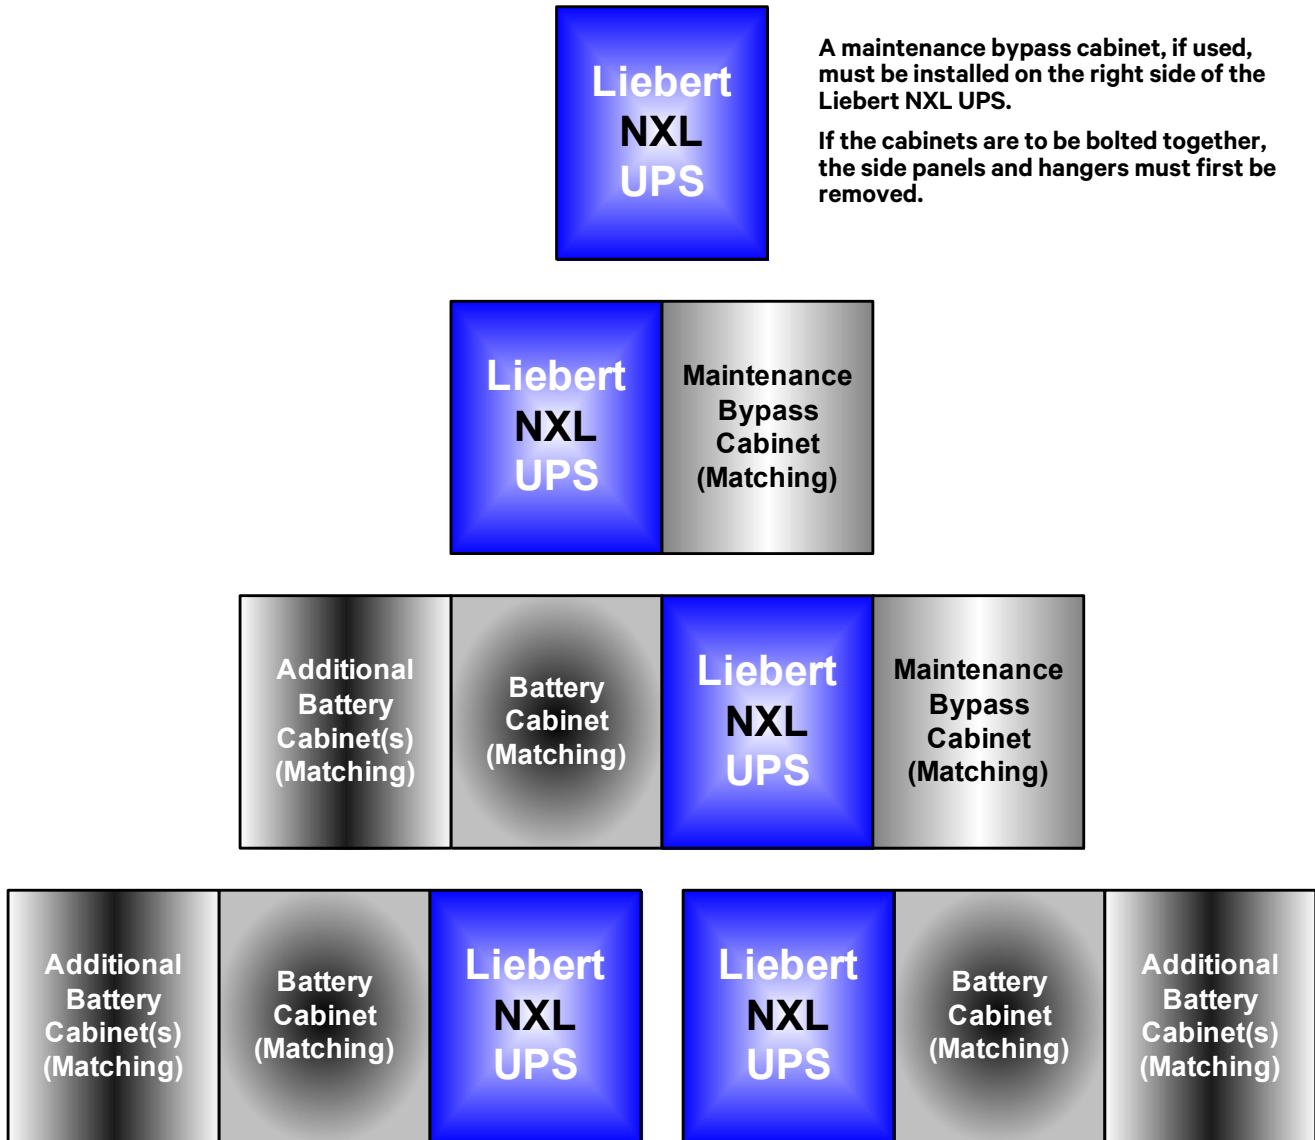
Liebert NXL UPS

A maintenance bypass cabinet, if used, must be installed on the right side of the Liebert NXL UPS.

If the cabinets are to be bolted together, the side panels and hangers must first be removed.

Liebert NXL UPS

Maintenance Bypass Cabinet (Matching)

Additional Battery Cabinet(s) (Matching)

Battery Cabinet (Matching)

Liebert NXL UPS

Maintenance Bypass Cabinet (Matching)

Additional Battery Cabinet(s) (Matching)

Battery Cabinet (Matching)

Liebert NXL UPS

Liebert NXL UPS

Battery Cabinet (Matching)

Additional Battery Cabinet(s) (Matching)